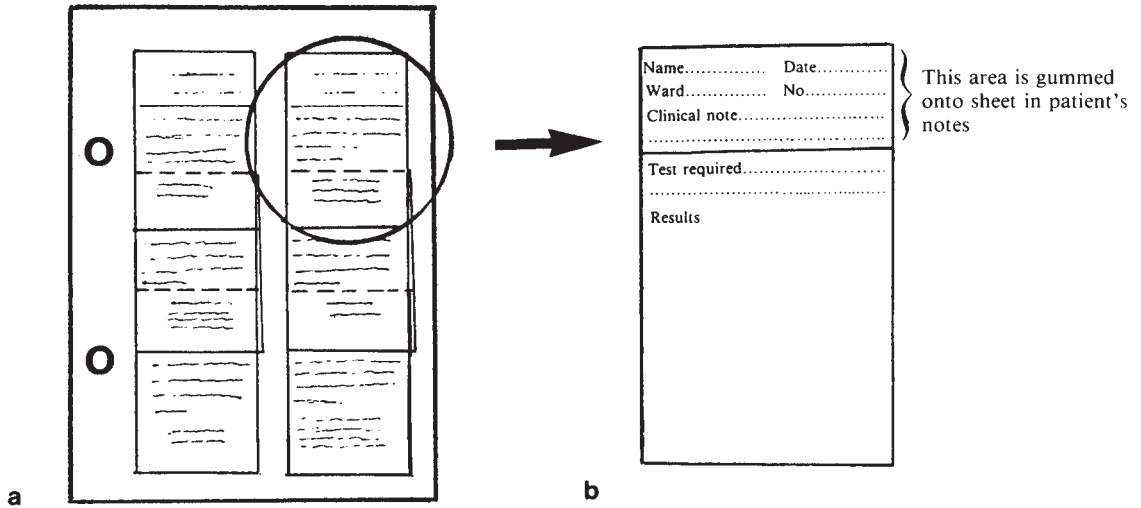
O

O

a

Name.............. Date.............
Ward.............. No...............
Clinical note..........................
.............................................

This area is gummed onto sheet in patient's notes

Test required..........................
.............................................
Results

b